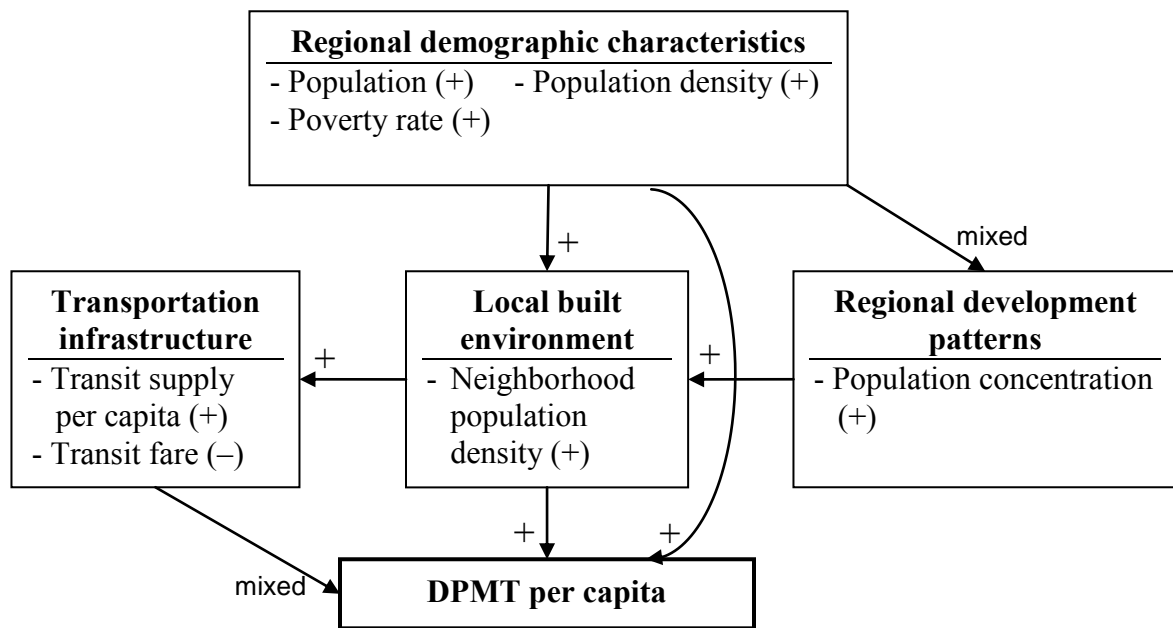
**Regional demographic characteristics**
- Population (+) - Population density (+)
- Poverty rate (+)

+

mixed

**Transportation infrastructure**
- Transit supply per capita (+)
- Transit fare (–)

+

**Local built environment**
- Neighborhood population density (+)

+

**Regional development patterns**
- Population concentration (+)

+

+

mixed

**DPMT per capita**